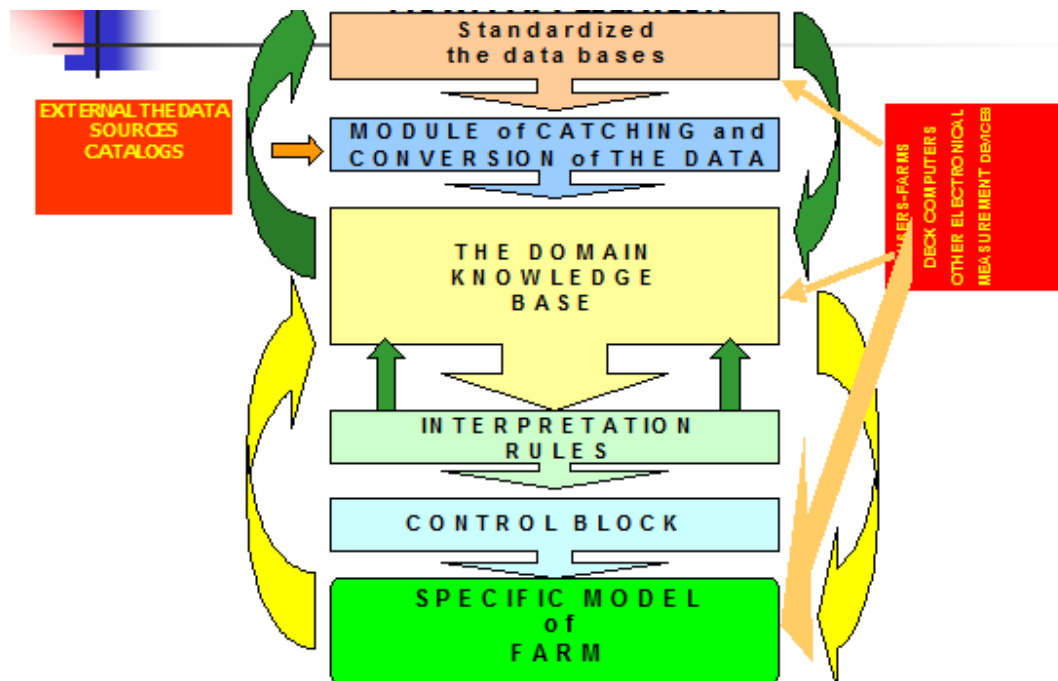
Standardized
the data bases

EXTERNAL THE DATA SOURCES CATALOGS

MODULE of CATCHING and CONVERSION of THE DATA

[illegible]ERS-FARMS
DECK COMPUTERS
OTHER ELECTRONICAL
MEASUREMENT DEVICES

THE DOMAIN KNOWLEDGE BASE

INTERPRETATION RULES

CONTROL BLOCK

SPECIFIC MODEL of FARM